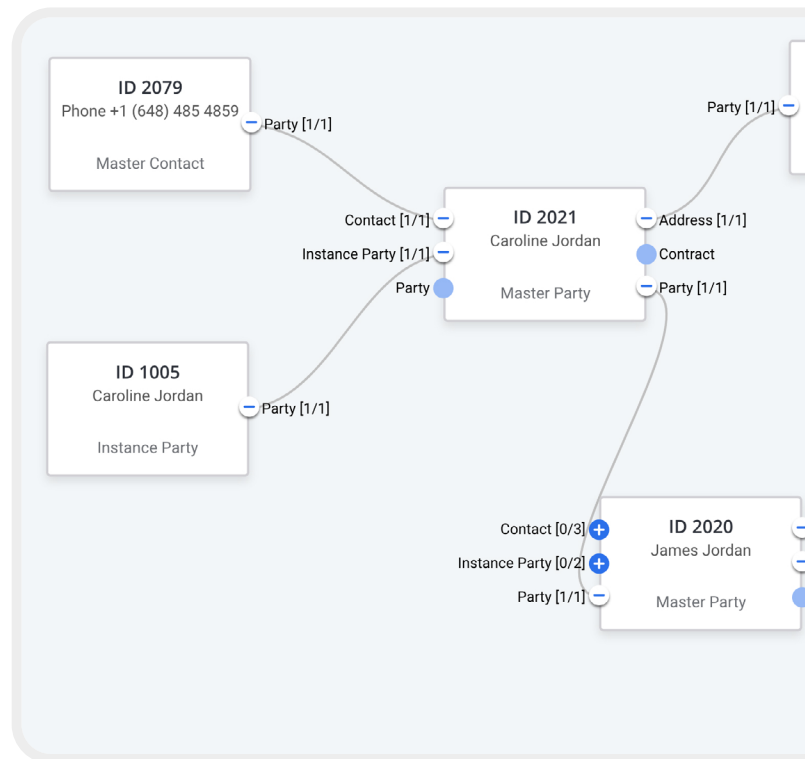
ID 2079
Phone +1 (648) 485 4859
Master Contact

Party [1/1]

Party [1/1]

Contact [1/1]
Instance Party [1/1]
Party

ID 2021
Caroline Jordan
Master Party

Address [1/1]
Contract
Party [1/1]

ID 1005
Caroline Jordan
Instance Party

Party [1/1]

Contact [0/3]
Instance Party [0/2]
Party [1/1]

ID 2020
James Jordan
Master Party